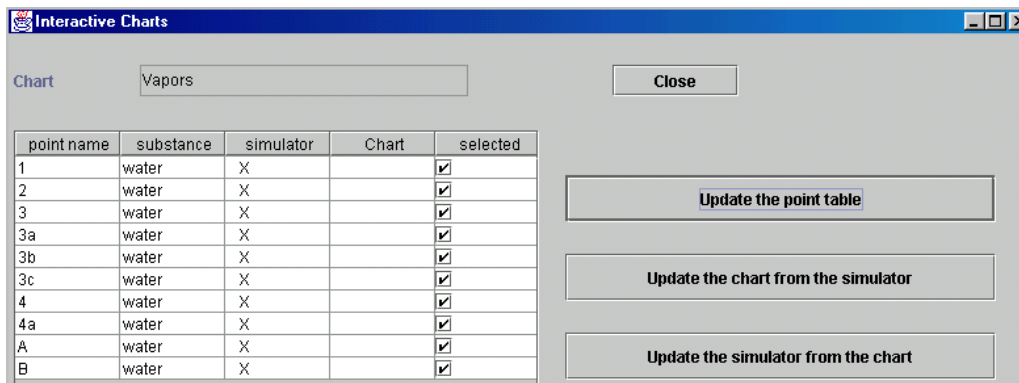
Interactive Charts

Chart Vapors

Close

| point name | substance | simulator | Chart | selected |
|---|---|---|---|---|
| 1 | water | X | | ✔ |
| 2 | water | X | | ✔ |
| 3 | water | X | | ✔ |
| 3a | water | X | | ✔ |
| 3b | water | X | | ✔ |
| 3c | water | X | | ✔ |
| 4 | water | X | | ✔ |
| 4a | water | X | | ✔ |
| A | water | X | | ✔ |
| B | water | X | | ✔ |

Update the point table

Update the chart from the simulator

Update the simulator from the chart